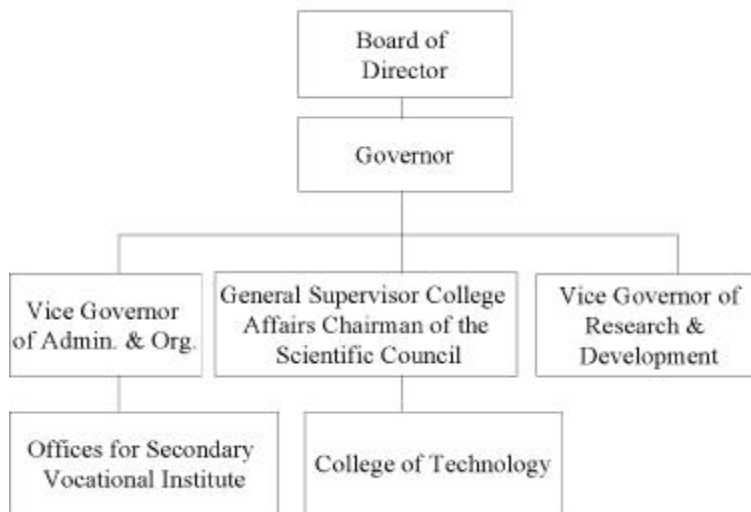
Board of Director

Governor

Vice Governor of Admin. & Org.

General Supervisor College Affairs Chairman of the Scientific Council

Vice Governor of Research & Development

Offices for Secondary Vocational Institute

College of Technology